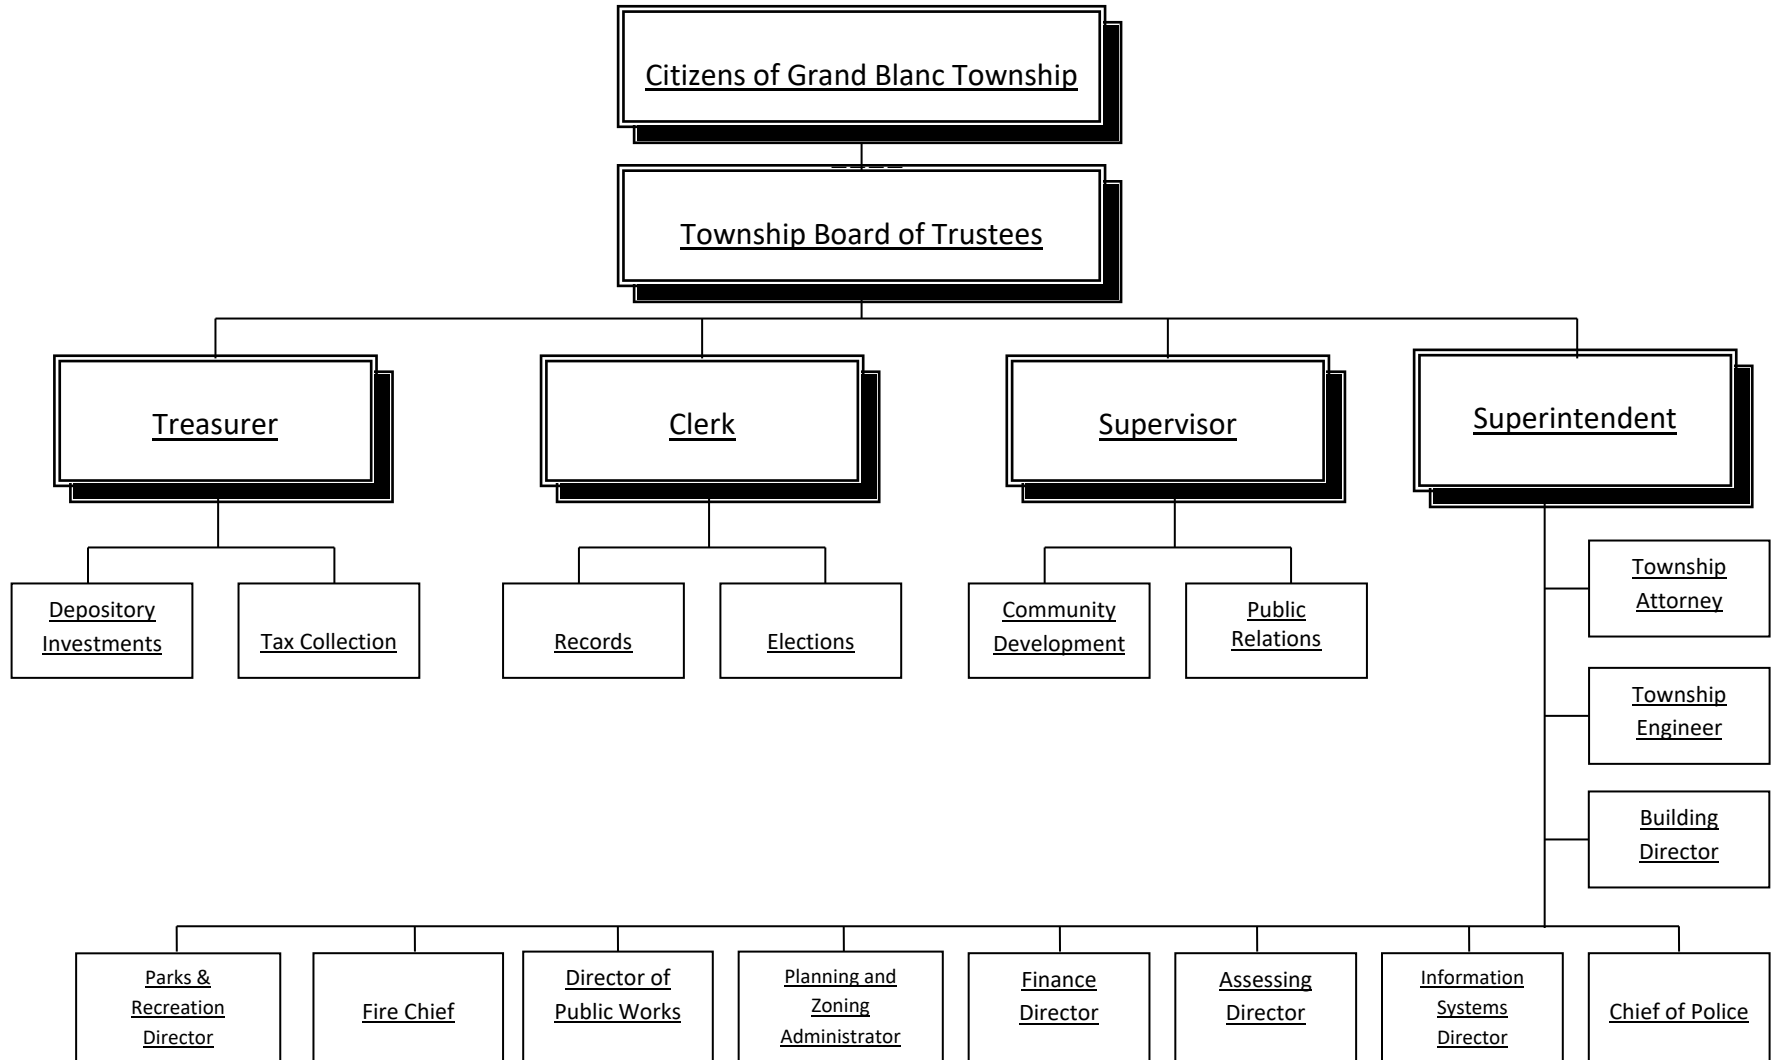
Citizens of Grand Blanc Township

Township Board of Trustees

Treasurer

Clerk

Supervisor

Superintendent

Depository Investments

Tax Collection

Records

Elections

Community Development

Public Relations

Township Attorney

Township Engineer

Building Director

Parks & Recreation Director

Fire Chief

Director of Public Works

Planning and Zoning Administrator

Finance Director

Assessing Director

Information Systems Director

Chief of Police